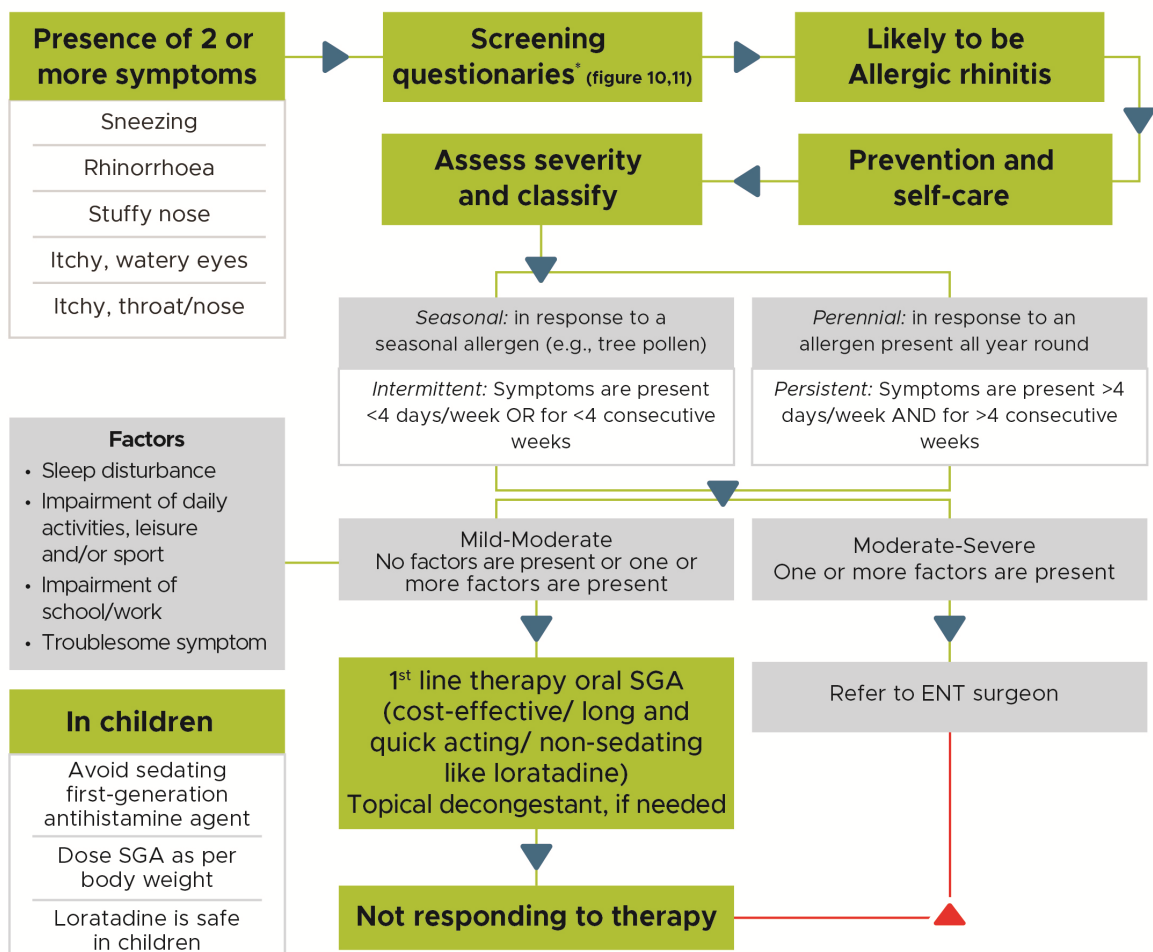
Presence of 2 or more symptoms

Sneezing

Rhinorrhoea

Stuffy nose

Itchy, watery eyes

Itchy, throat/nose

Screening questionaries* (figure 10,11)

Likely to be Allergic rhinitis

Prevention and self-care

Assess severity and classify

Seasonal: in response to a seasonal allergen (e.g., tree pollen)

Perennial: in response to an allergen present all year round

Intermittent: Symptoms are present <4 days/week OR for <4 consecutive weeks

Persistent: Symptoms are present >4 days/week AND for >4 consecutive weeks

Factors
• Sleep disturbance
• Impairment of daily activities, leisure and/or sport
• Impairment of school/work
• Troublesome symptom

Mild-Moderate
No factors are present or one or more factors are present

Moderate-Severe
One or more factors are present

1$^{st}$ line therapy oral SGA (cost-effective/ long and quick acting/ non-sedating like loratadine)
Topical decongestant, if needed

Refer to ENT surgeon

In children

Avoid sedating first-generation antihistamine agent

Dose SGA as per body weight

Loratadine is safe in children

Not responding to therapy